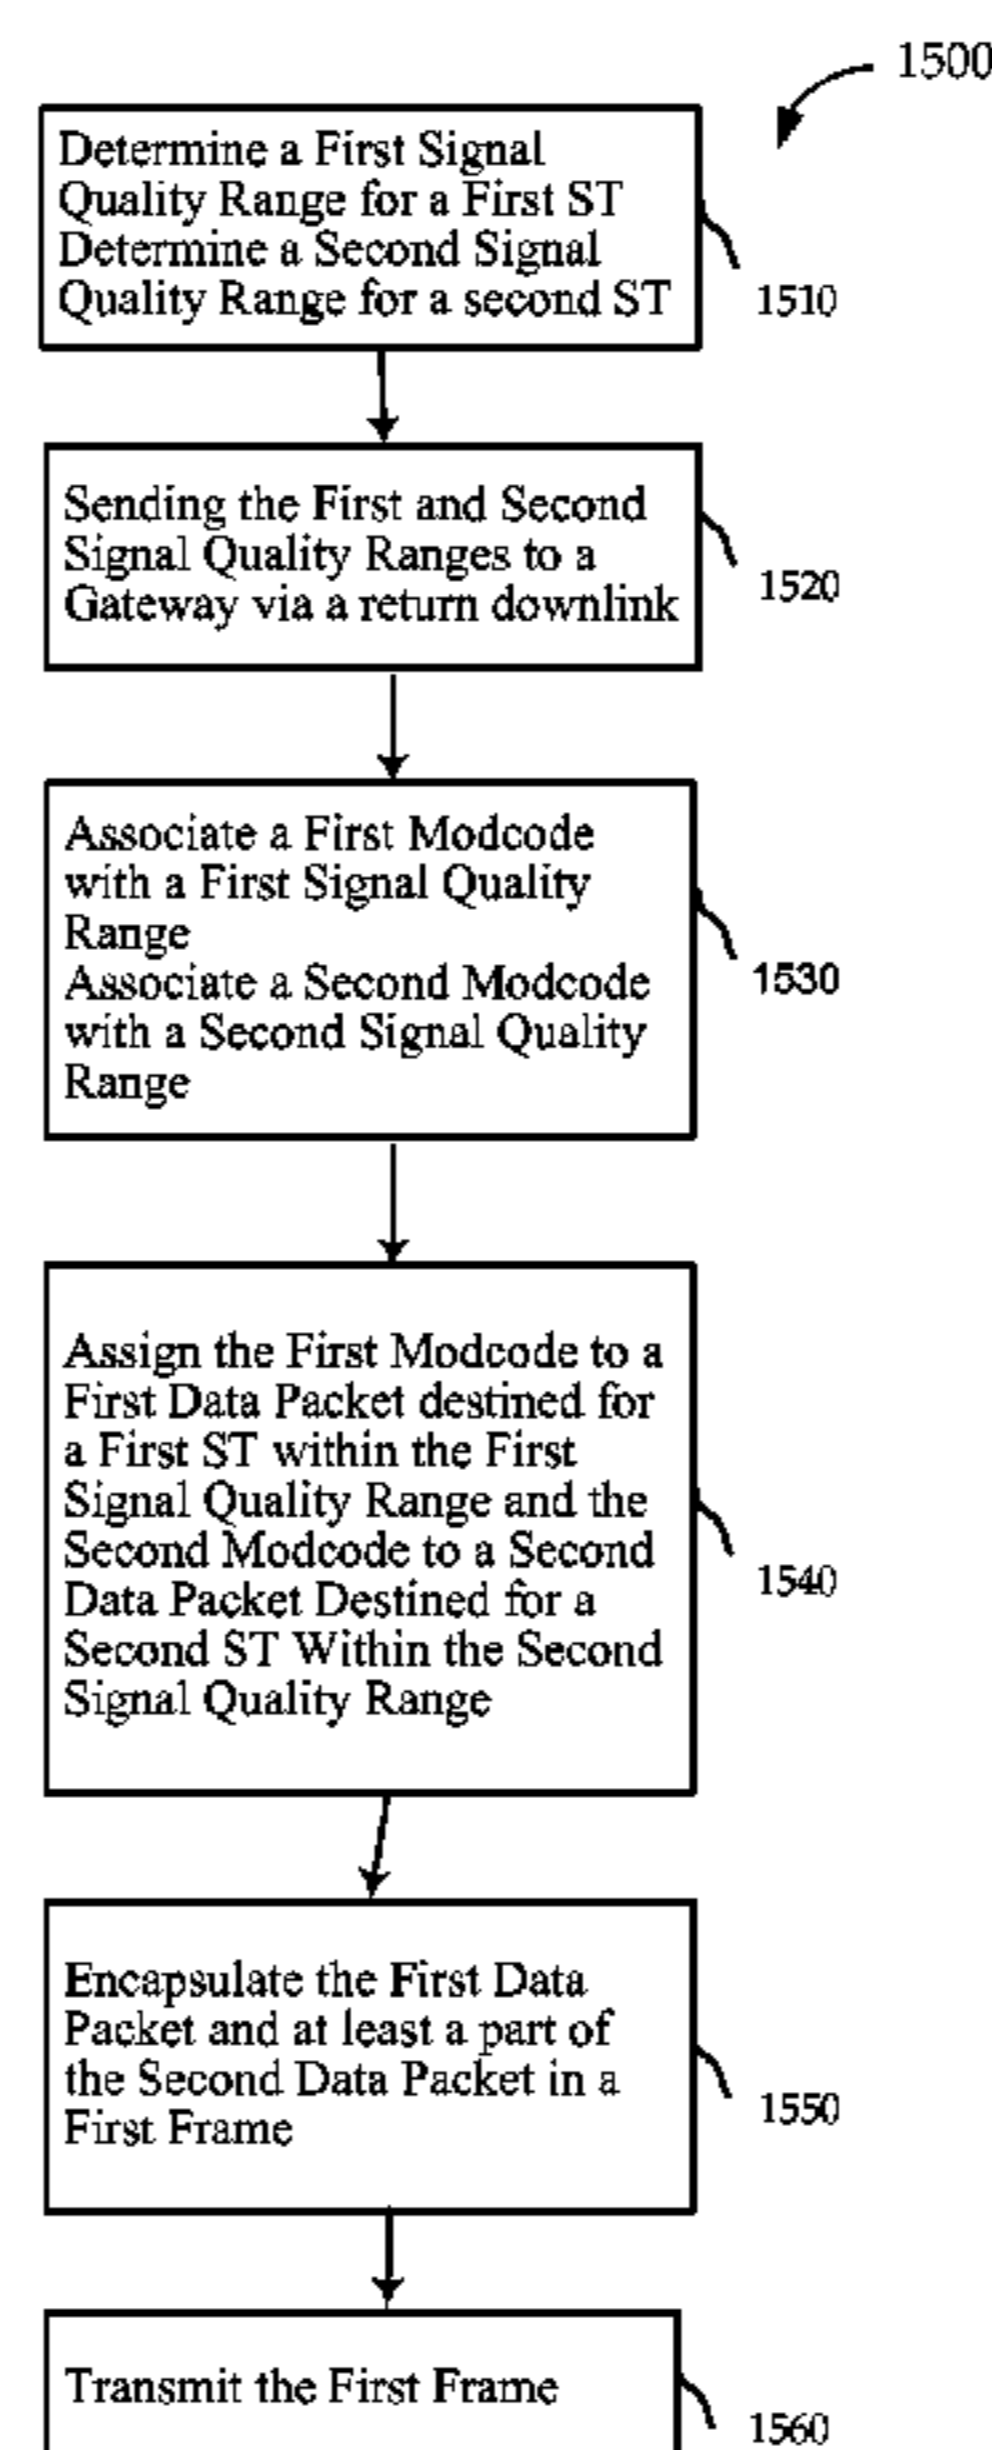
1500

Determine a First Signal Quality Range for a First ST
Determine a Second Signal Quality Range for a second ST

1510

Sending the First and Second Signal Quality Ranges to a Gateway via a return downlink

1520

Associate a First Modcode with a First Signal Quality Range
Associate a Second Modcode with a Second Signal Quality Range

1530

Assign the First Modcode to a First Data Packet destined for a First ST within the First Signal Quality Range and the Second Modcode to a Second Data Packet Destined for a Second ST Within the Second Signal Quality Range

1540

Encapsulate the First Data Packet and at least a part of the Second Data Packet in a First Frame

1550

Transmit the First Frame

1560